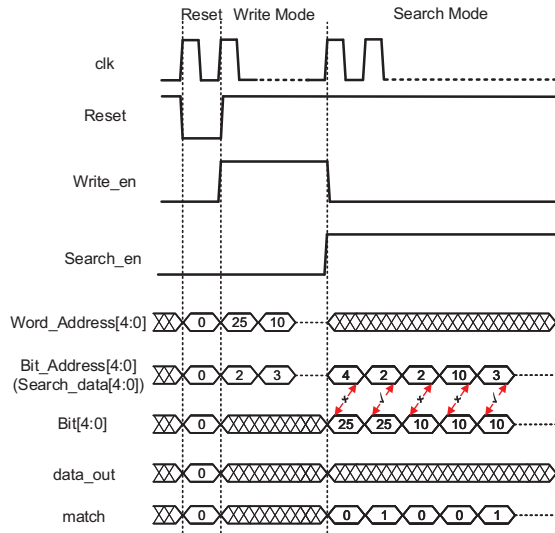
Reset Write Mode Search Mode

clk

Reset

Write_en

Search_en

Word_Address[4:0] 0 25 10

Bit_Address[4:0] (Search_data[4:0]) 0 2 3 4 2 2 10 3

Bit[4:0] 0 25 25 10 10 10

data_out 0

match 0 0 1 0 0 1